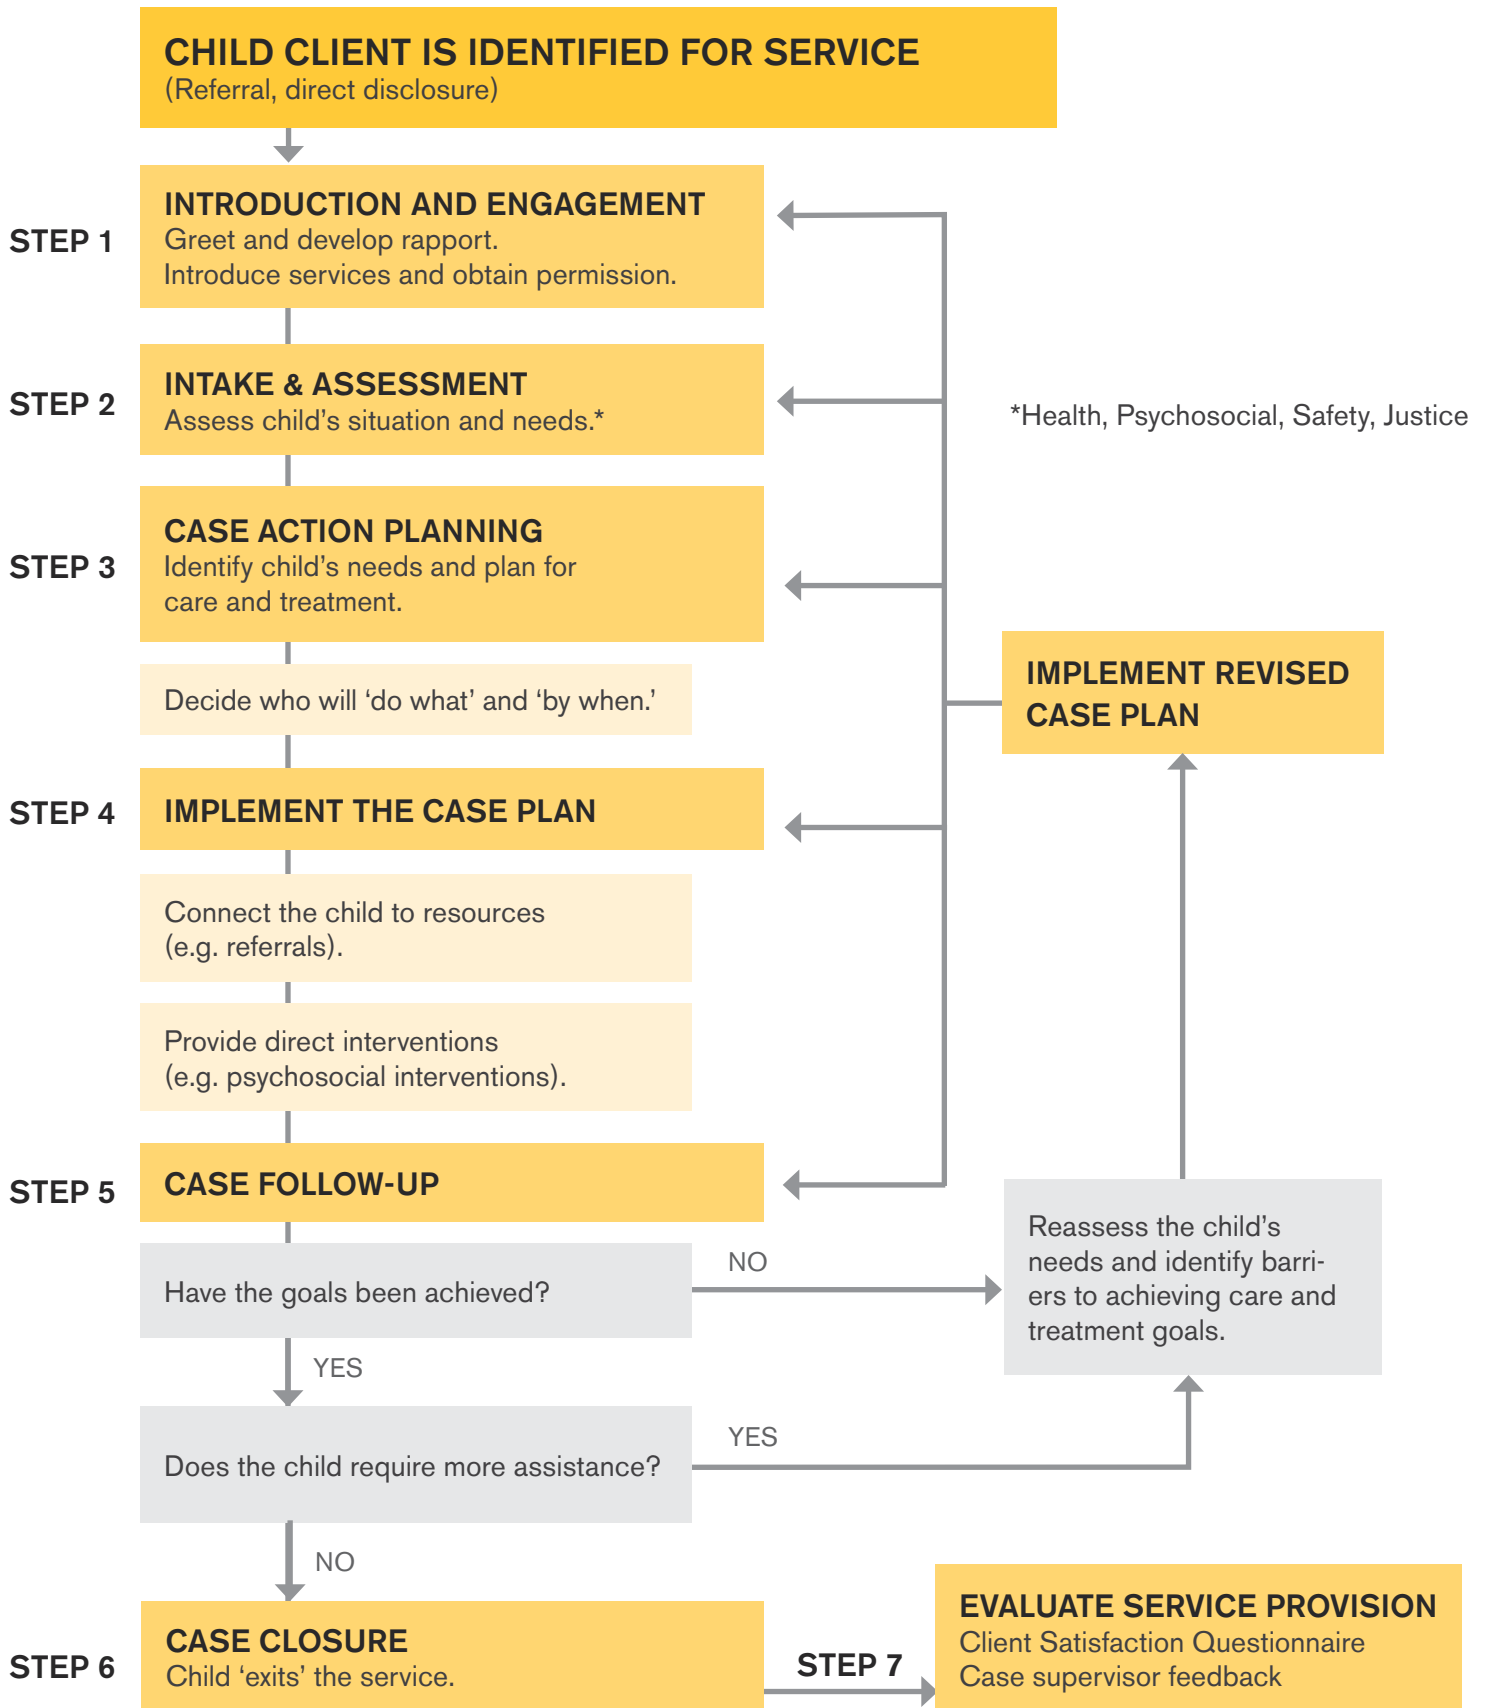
CHILD CLIENT IS IDENTIFIED FOR SERVICE
(Referral, direct disclosure)

STEP 1
INTRODUCTION AND ENGAGEMENT
Greet and develop rapport.
Introduce services and obtain permission.

STEP 2
INTAKE & ASSESSMENT
Assess child's situation and needs.*

*Health, Psychosocial, Safety, Justice

STEP 3
CASE ACTION PLANNING
Identify child's needs and plan for care and treatment.

Decide who will 'do what' and 'by when.'

IMPLEMENT REVISED CASE PLAN

STEP 4
IMPLEMENT THE CASE PLAN

Connect the child to resources (e.g. referrals).

Provide direct interventions (e.g. psychosocial interventions).

STEP 5
CASE FOLLOW-UP

Have the goals been achieved?

NO

Reassess the child's needs and identify barriers to achieving care and treatment goals.

YES

Does the child require more assistance?

YES

NO

STEP 6
CASE CLOSURE
Child 'exits' the service.

STEP 7

EVALUATE SERVICE PROVISION
Client Satisfaction Questionnaire
Case supervisor feedback